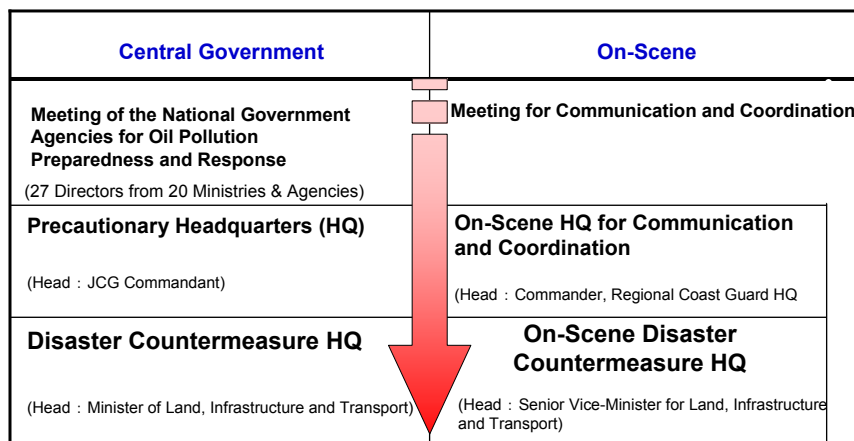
| Central Government | On-Scene |
|---|---|
| Meeting of the National Government Agencies for Oil Pollution Preparedness and Response (27 Directors from 20 Ministries & Agencies) | Meeting for Communication and Coordination |
| Precautionary Headquarters (HQ) (Head：JCG Commandant) | On-Scene HQ for Communication and Coordination (Head：Commander, Regional Coast Guard HQ |
| Disaster Countermeasure HQ (Head：Minister of Land, Infrastructure and Transport) | On-Scene Disaster Countermeasure HQ (Head：Senior Vice-Minister for Land, Infrastructure and Transport) |